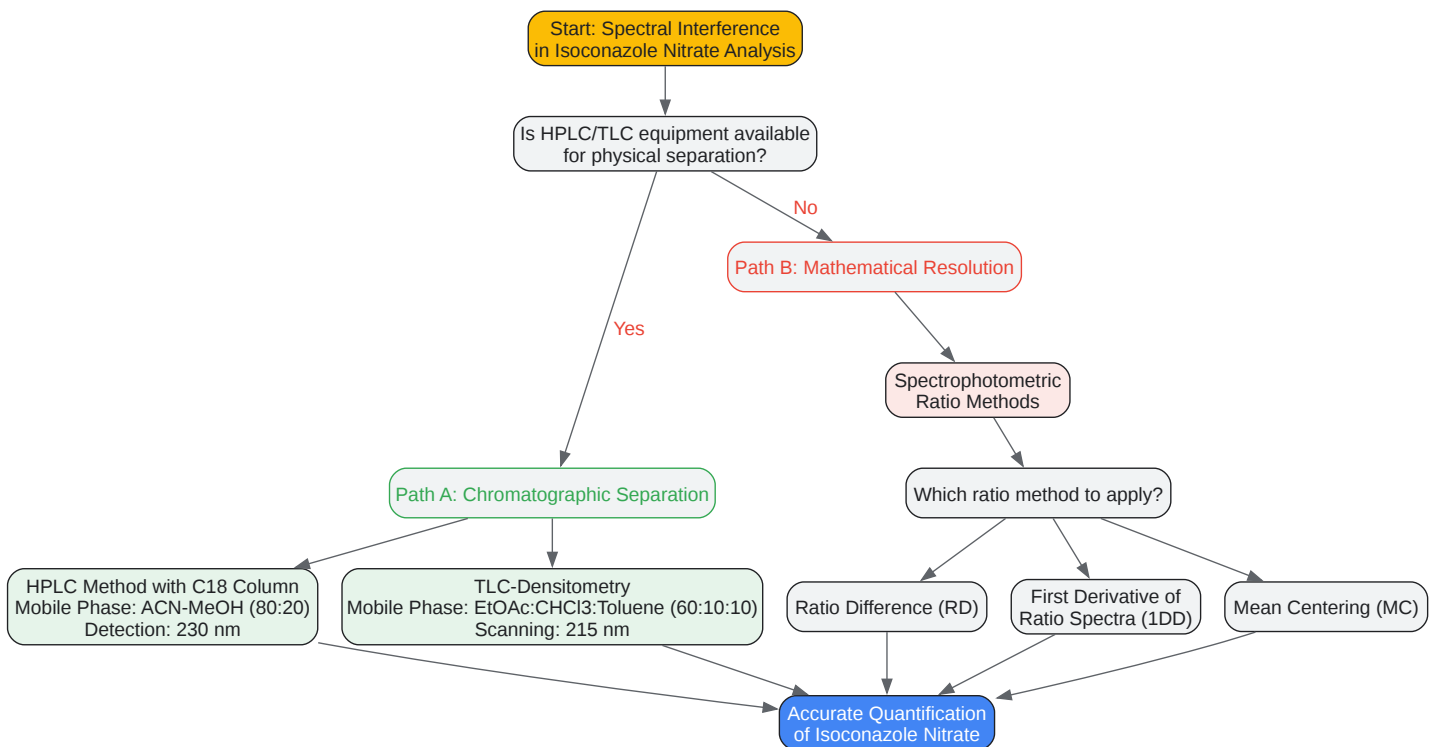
Start: Spectral Interference in Isoconazole Nitrate Analysis

Is HPLC/TLC equipment available for physical separation?

No

Path B: Mathematical Resolution

Yes

Spectrophotometric Ratio Methods

Path A: Chromatographic Separation

Which ratio method to apply?

HPLC Method with C18 Column
Mobile Phase: ACN-MeOH (80:20)
Detection: 230 nm

TLC-Densitometry
Mobile Phase: EtOAc:CHCl3:Toluene (60:10:10)
Scanning: 215 nm

Ratio Difference (RD)

First Derivative of Ratio Spectra (1DD)

Mean Centering (MC)

Accurate Quantification of Isoconazole Nitrate